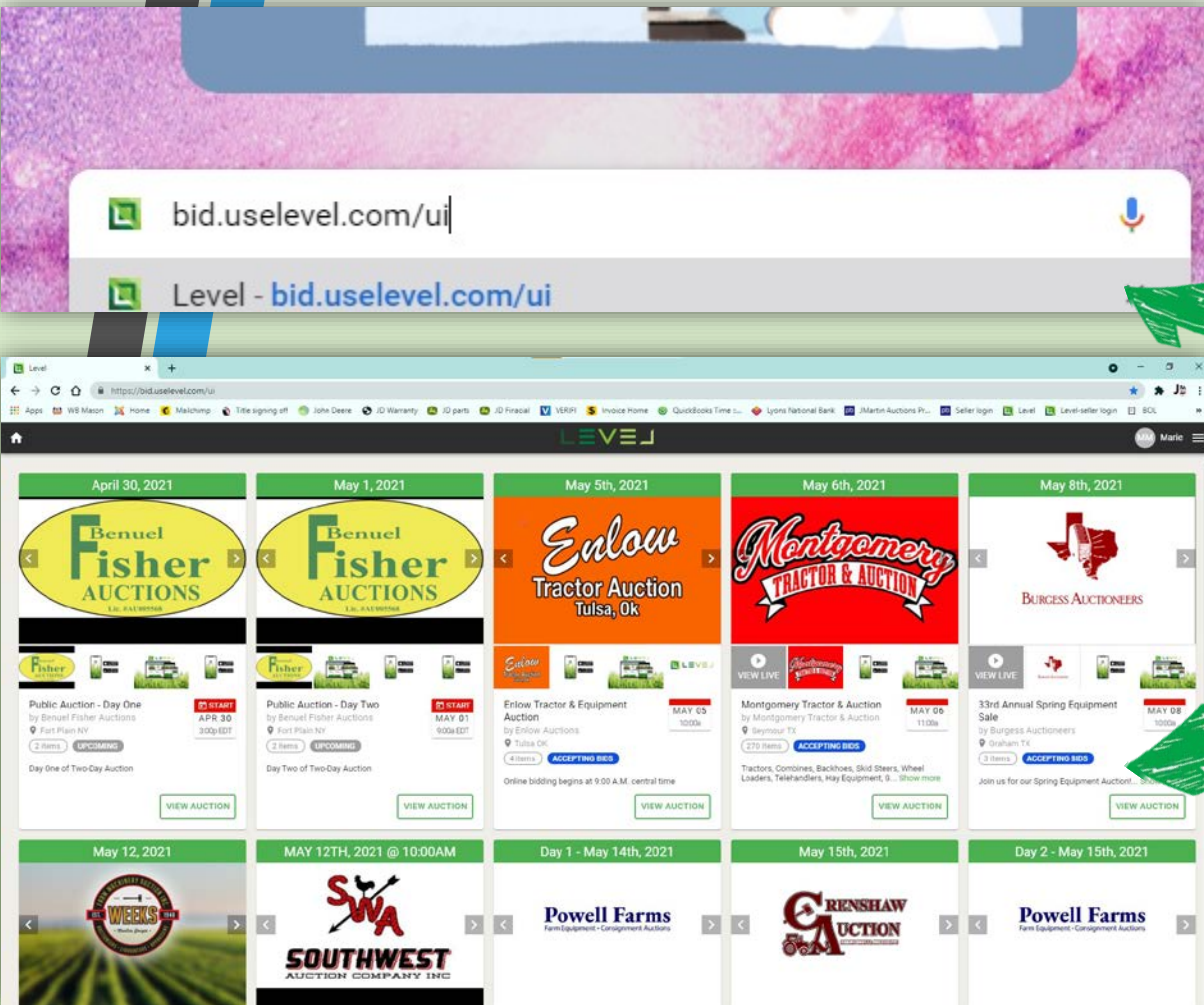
bid.uselevel.com/ui

Level - bid.uselevel.com/ui

Level ×

https://bid.uselevel.com/ui

Apps WB Mason Home Mailchimp Title signing off John Deere JD Warranty JD parts JD Finacial VERIFI Invoice Home QuickBooks Time :... Lyons National Bank JMartin Auctions Pr... Seller login Level Level-seller login BOL

LEVEL

MM Marie

April 30, 2021

Benuel Fisher AUCTIONS Lic. #AU005568

Public Auction - Day One
by Benuel Fisher Auctions
Fort Plain NY
2 items UPCOMING
START APR 30 3:00p EDT
Day One of Two-Day Auction
VIEW AUCTION

May 1, 2021

Benuel Fisher AUCTIONS Lic. #AU005568

Public Auction - Day Two
by Benuel Fisher Auctions
Fort Plain NY
2 items UPCOMING
START MAY 01 9:00a EDT
Day Two of Two-Day Auction
VIEW AUCTION

May 5th, 2021

Enlow Tractor Auction Tulsa, Ok

Enlow Tractor & Equipment Auction
by Enlow Auctions
Tulsa OK
4 items ACCEPTING BIDS
MAY 05 10:00a
Online bidding begins at 9:00 A.M. central time
VIEW AUCTION

May 6th, 2021

Montgomery TRACTOR & AUCTION

VIEW LIVE
Montgomery Tractor & Auction
by Montgomery Tractor & Auction
Seymour TX
270 items ACCEPTING BIDS
MAY 06 11:00a
Tractors, Combines, Backhoes, Skid Steers, Wheel Loaders, Telehandlers, Hay Equipment, 9... Show more
VIEW AUCTION

May 8th, 2021

BURGESS AUCTIONEERS

VIEW LIVE
33rd Annual Spring Equipment Sale
by Burgess Auctioneers
Graham TX
3 items ACCEPTING BIDS
MAY 08 10:00a
Join us for our Spring Equipment Auction!... Show
VIEW AUCTION

May 12, 2021

WEEKS

MAY 12TH, 2021 @ 10:00AM

SWA SOUTHWEST AUCTION COMPANY INC

Day 1 - May 14th, 2021

Powell Farms Farm Equipment • Consignment Auctions

May 15th, 2021

CRENSHAW AUCTION

Day 2 - May 15th, 2021

Powell Farms Farm Equipment • Consignment Auctions